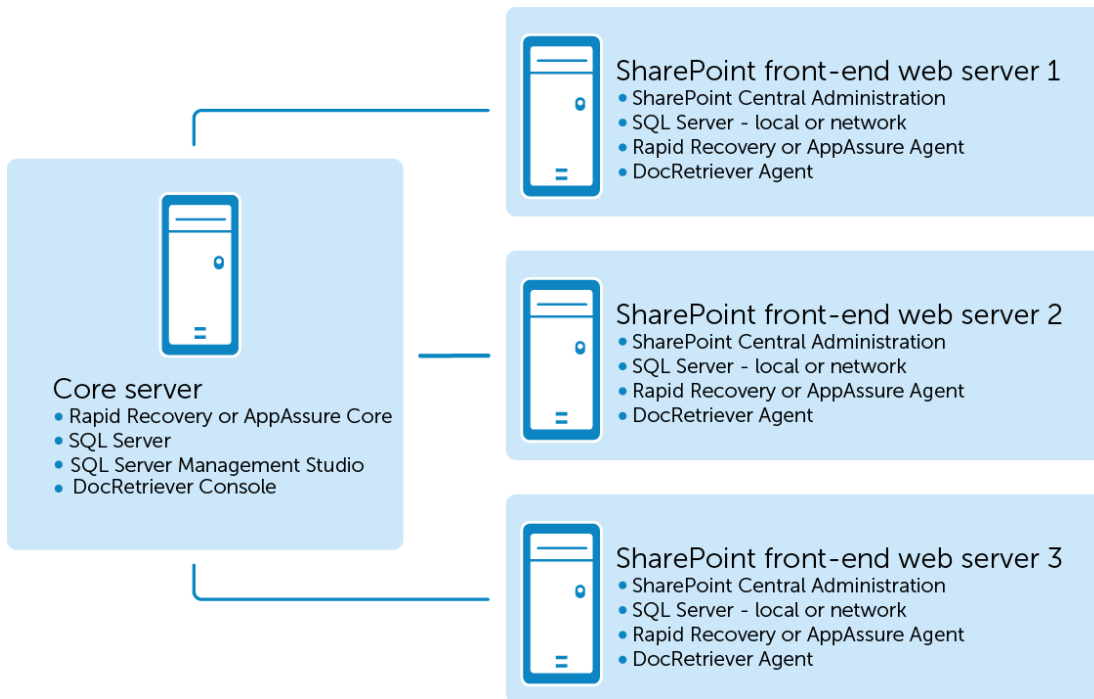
SharePoint front-end web server 1
• SharePoint Central Administration
• SQL Server - local or network
• Rapid Recovery or AppAssure Agent
• DocRetriever Agent

Core server
• Rapid Recovery or AppAssure Core
• SQL Server
• SQL Server Management Studio
• DocRetriever Console

SharePoint front-end web server 2
• SharePoint Central Administration
• SQL Server - local or network
• Rapid Recovery or AppAssure Agent
• DocRetriever Agent

SharePoint front-end web server 3
• SharePoint Central Administration
• SQL Server - local or network
• Rapid Recovery or AppAssure Agent
• DocRetriever Agent